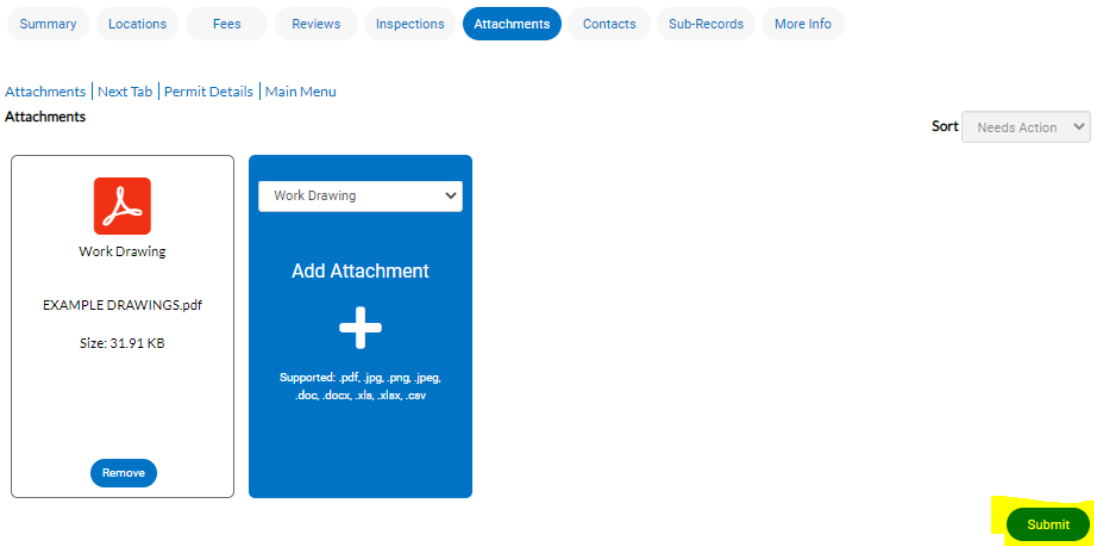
Summary Locations Fees Reviews Inspections Attachments Contacts Sub-Records More Info

Attachments | Next Tab | Permit Details | Main Menu

Attachments

Sort Needs Action

Work Drawing

EXAMPLE DRAWINGS.pdf

Size: 31.91 KB

Remove

Work Drawing

Add Attachment

+

Supported: .pdf, .jpg, .png, .jpeg, .doc, .docx, .xls, .xlsx, .csv

Submit